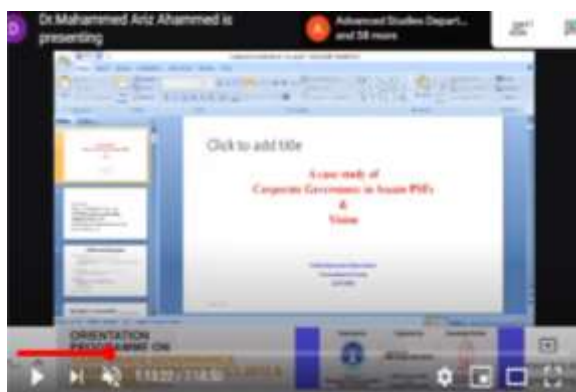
Dr.Mahammed Ariz Ahammed is presenting

Advanced Studies Depart... and 58 more

Click to add title

A case study of Corporate Governance in Assam PSE's & Vision

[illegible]

ORIENTATION PROGRAMME ON

1:13:22 / 1:14:50